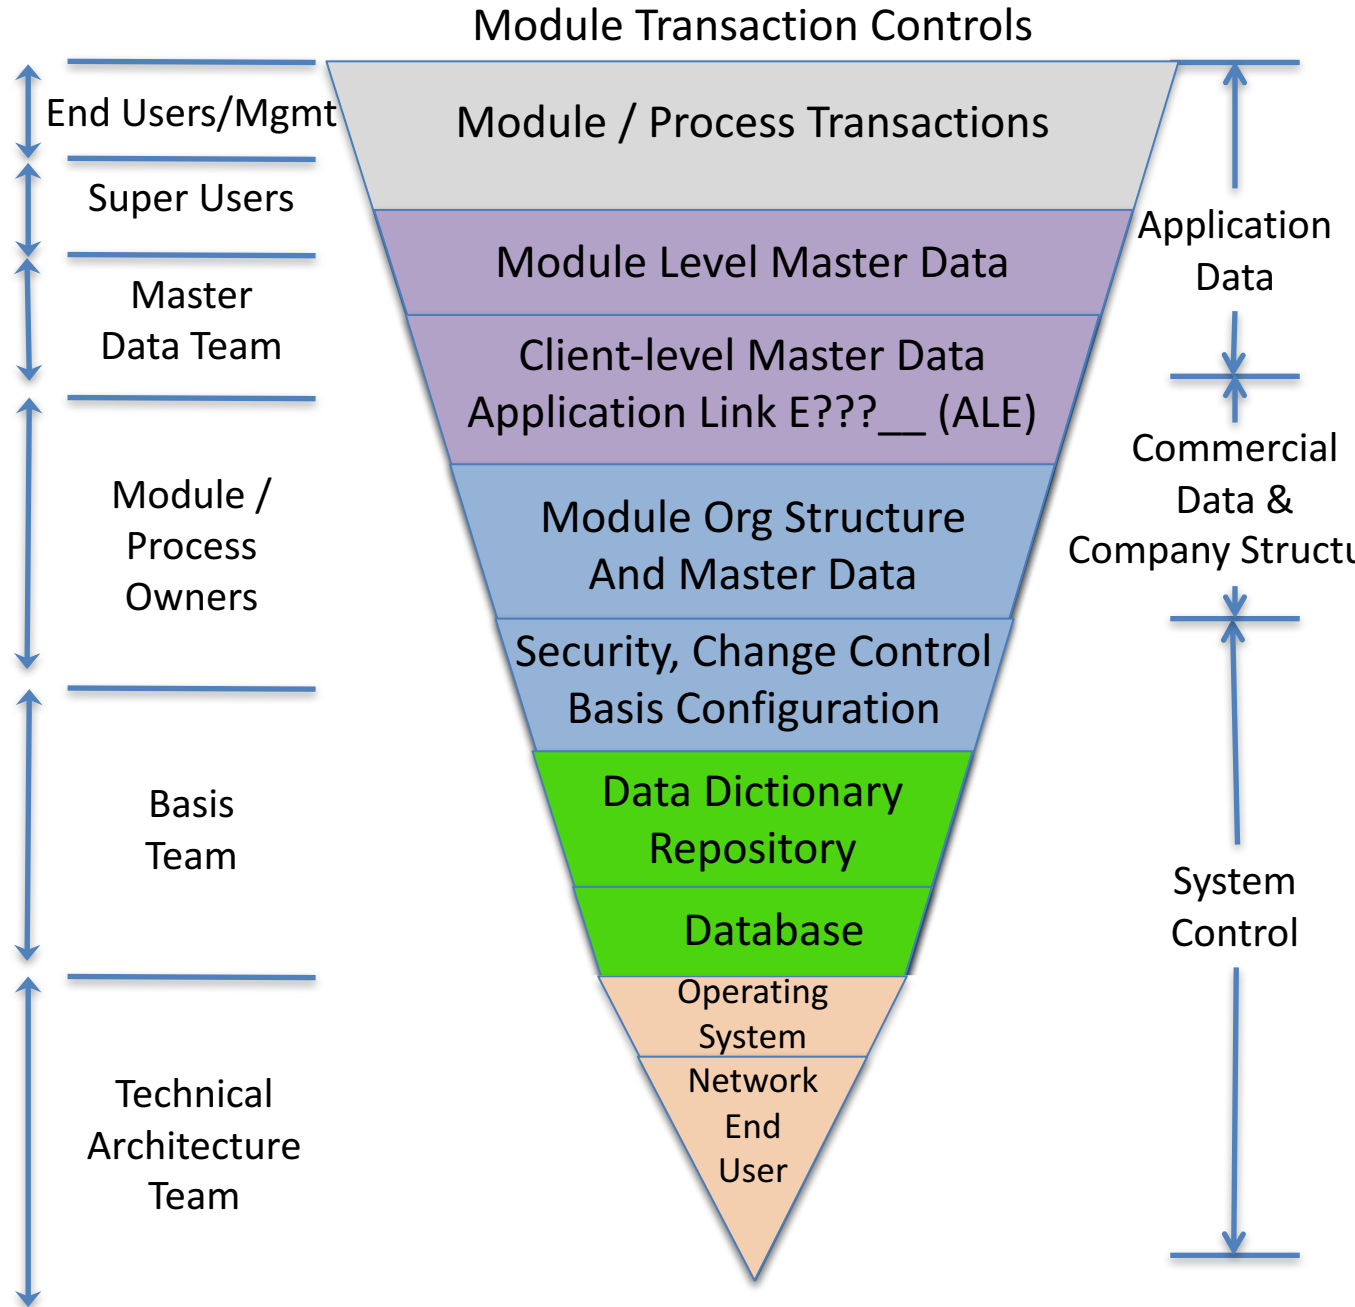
Module Transaction Controls

End Users/Mgmt

Super Users

Master Data Team

Module / Process Owners

Basis Team

Technical Architecture Team

Module / Process Transactions

Module Level Master Data

Client-level Master Data Application Link E???__ (ALE)

Module Org Structure And Master Data

Security, Change Control Basis Configuration

Data Dictionary Repository

Database

Operating System

Network End User

Application Data

Commercial Data & Company Structu

System Control